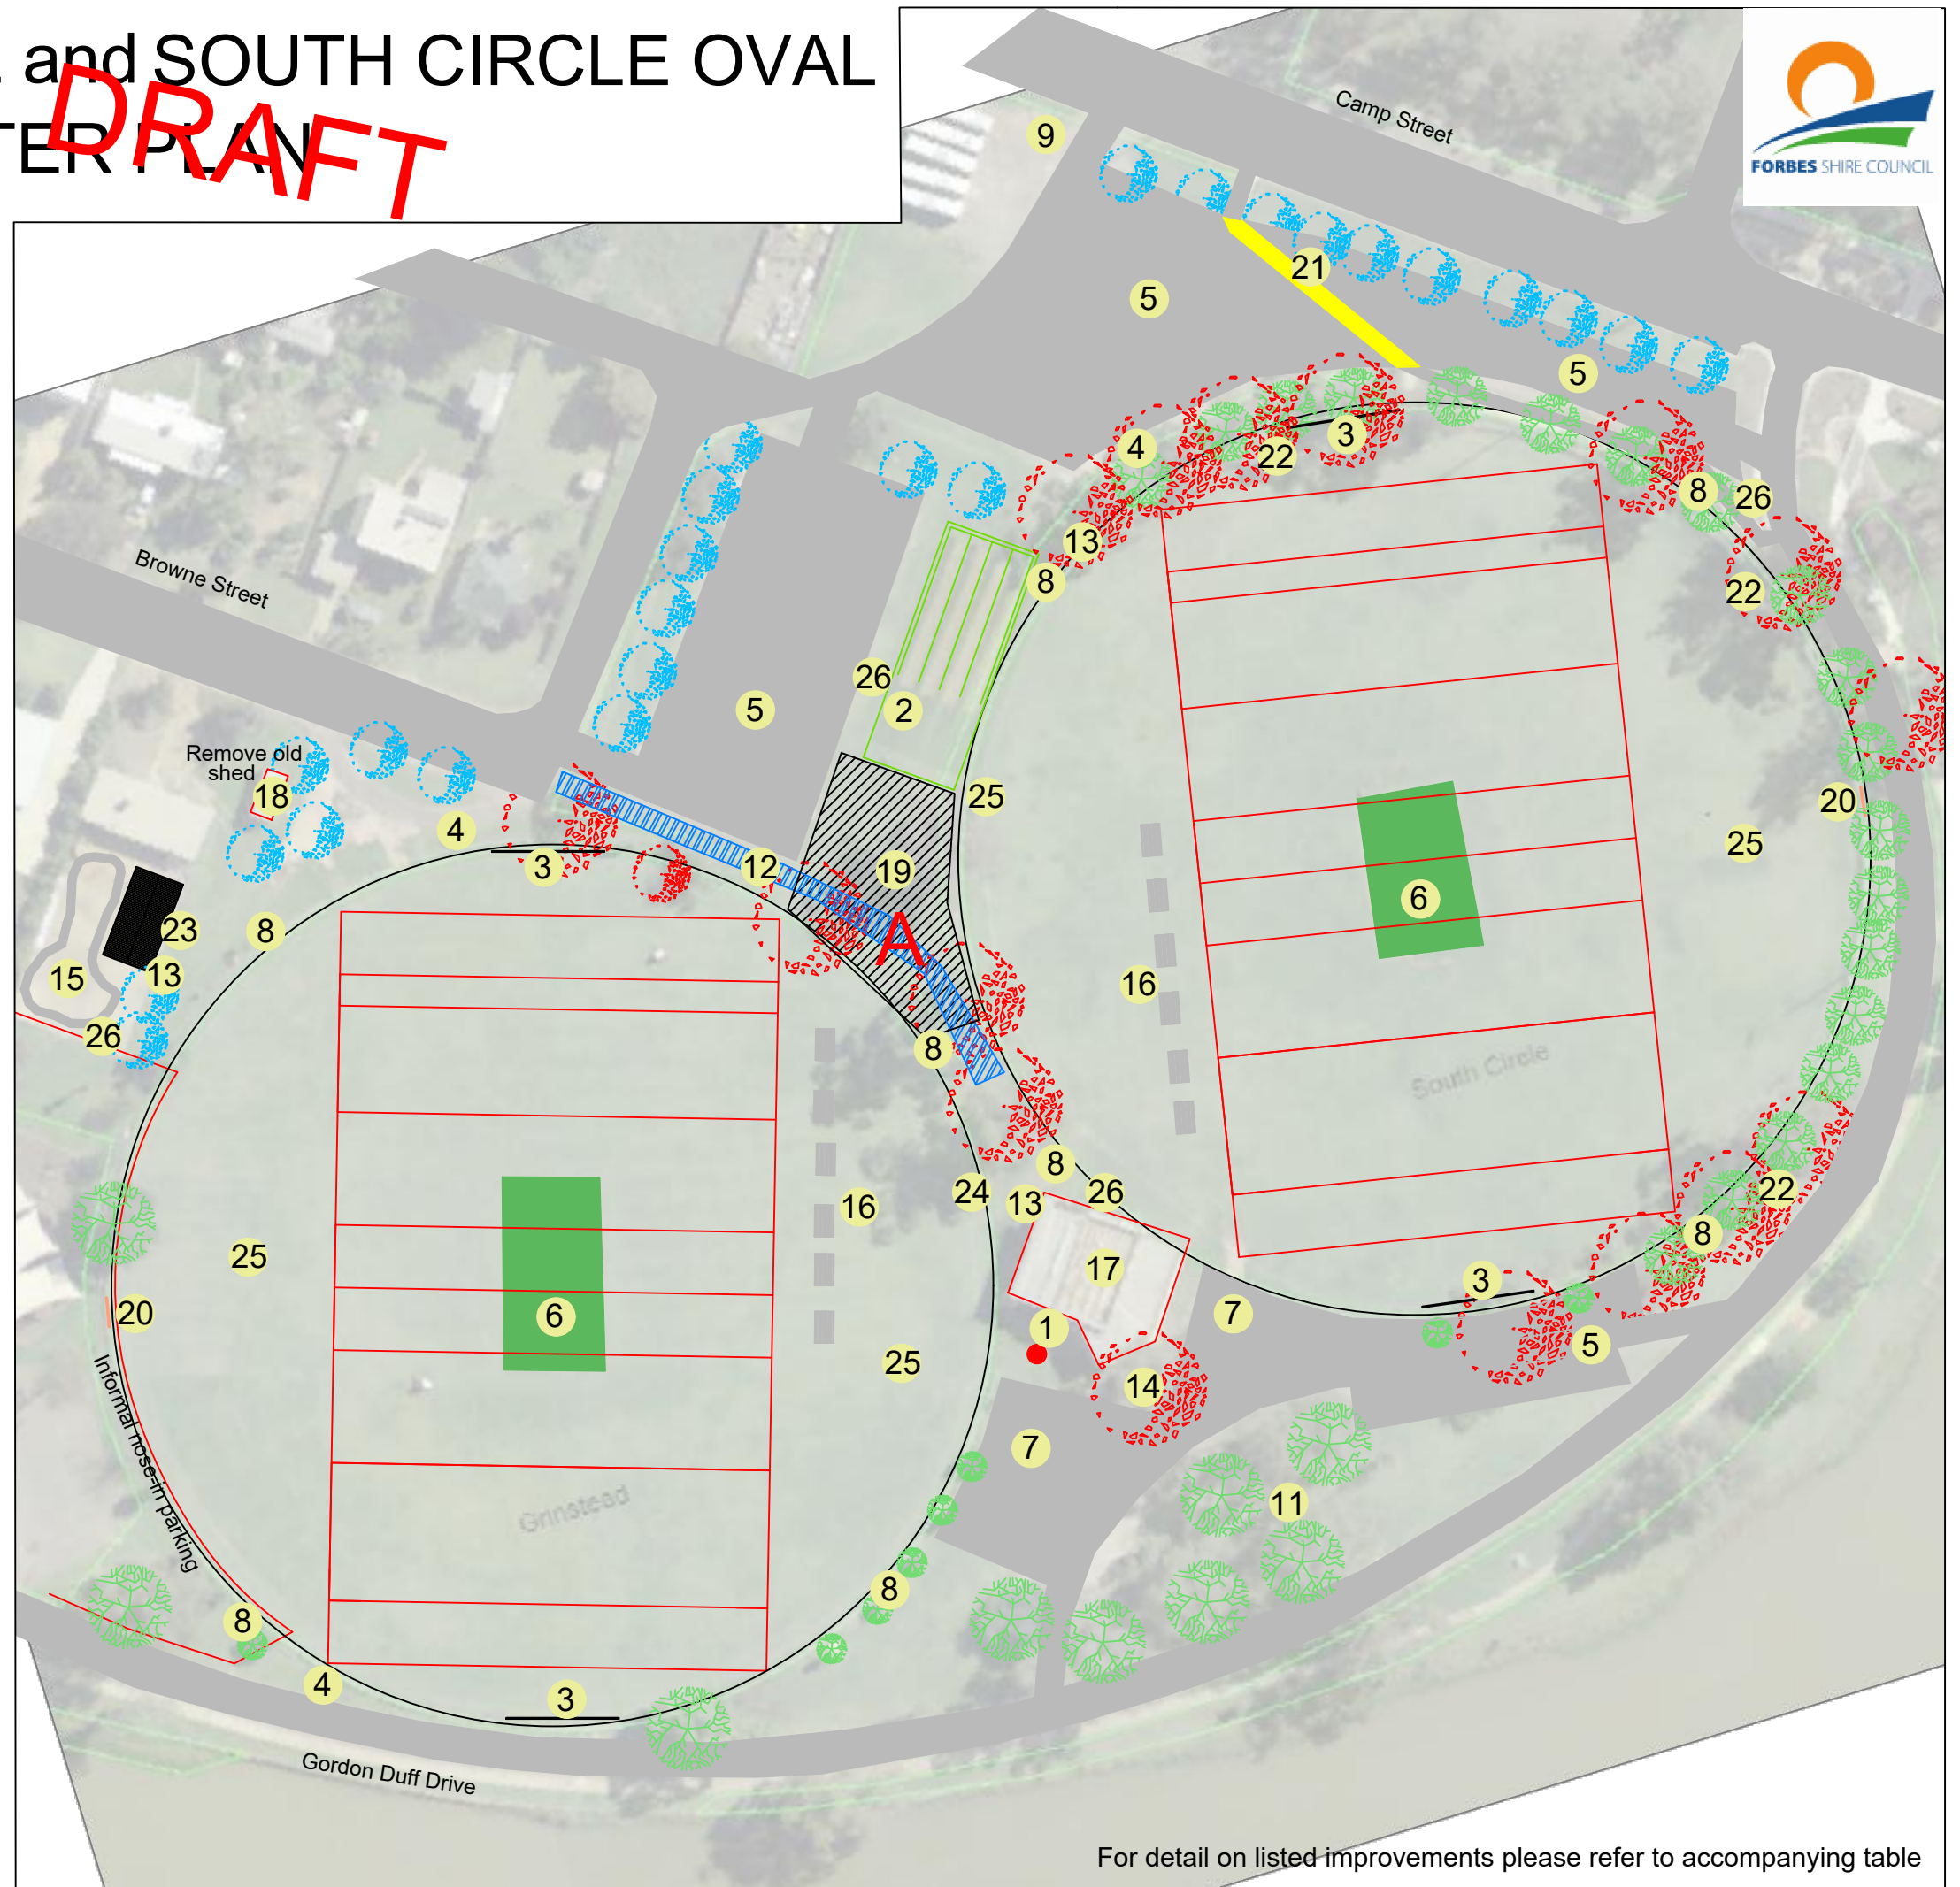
L and SOUTH CIRCLE OVAL
TER PLAN

DRAFT

FORBES SHIRE COUNCIL

Camp Street

9

21

5

5

4

22

3

8

26

13

8

22

Browne Street

26

2

5

Remove old shed

18

4

25

20

25

3

12

19

A

6

23

8

15

13

16

26

8

8

26

24

13

22

8

16

17

25

20

6

3

1

7

5

14

25

7

Informal nose-in parking

11

8

8

4

3

Gordon Duff Drive

For detail on listed improvements please refer to accompanying table